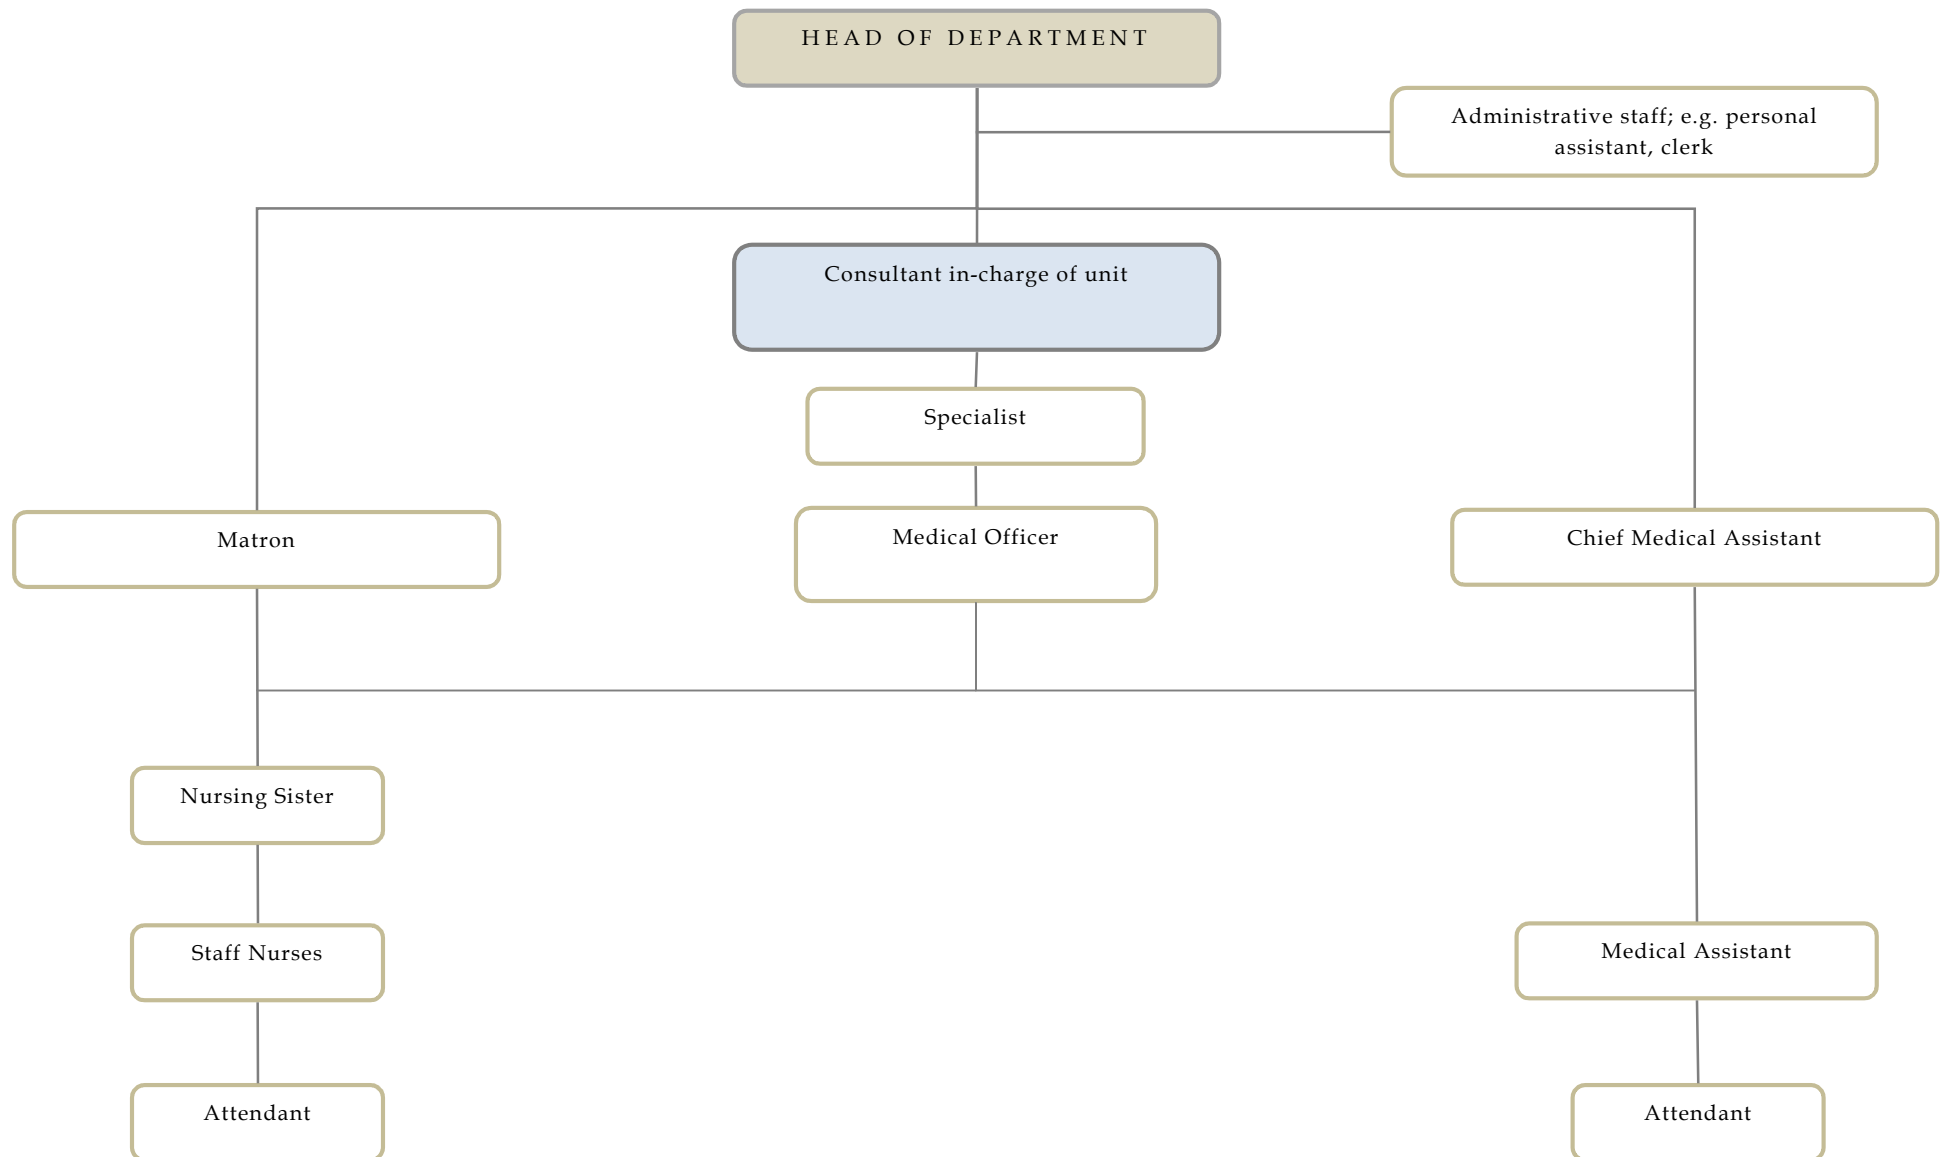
HEAD OF DEPARTMENT

Administrative staff; e.g. personal assistant, clerk

Consultant in-charge of unit

Specialist

Matron

Medical Officer

Chief Medical Assistant

Nursing Sister

Staff Nurses

Medical Assistant

Attendant

Attendant